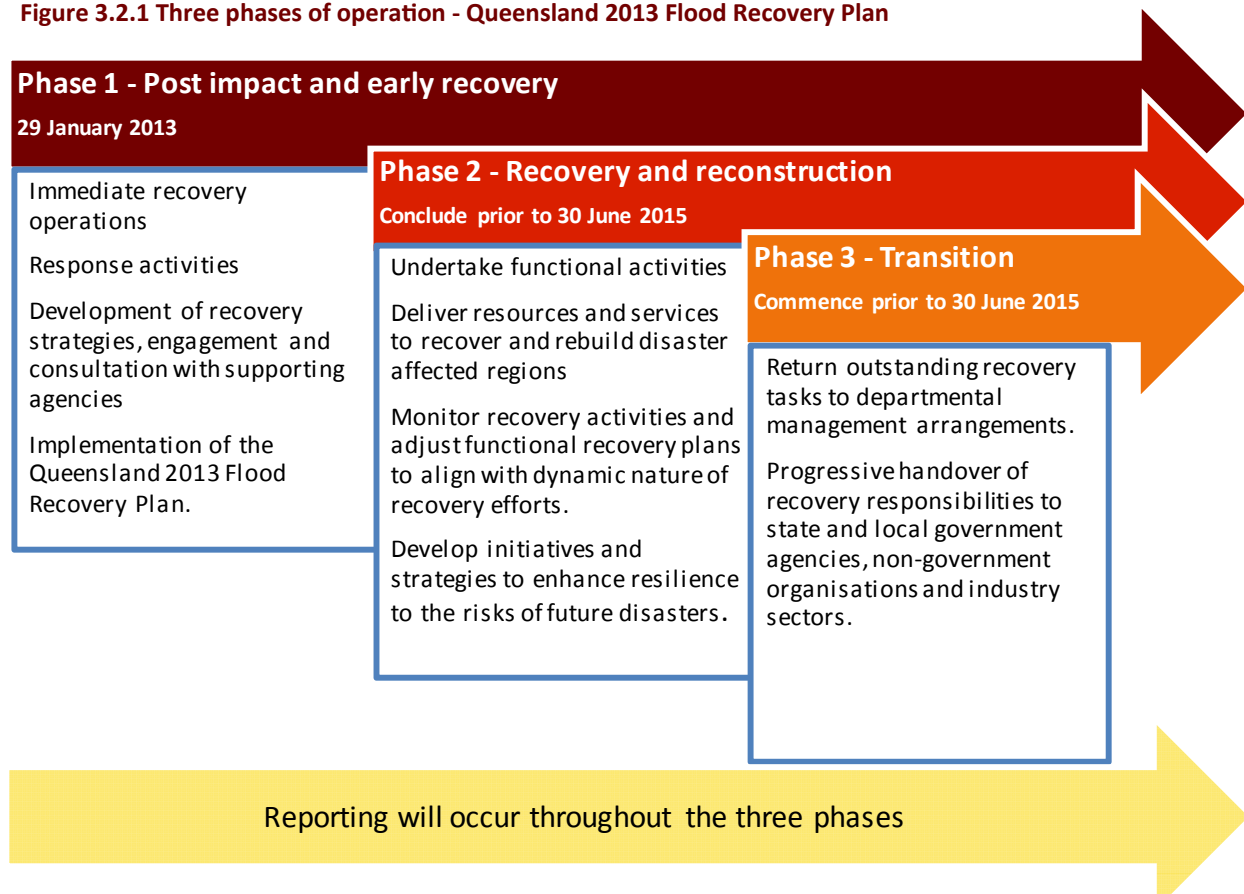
Figure 3.2.1 Three phases of operation - Queensland 2013 Flood Recovery Plan

Phase 1 - Post impact and early recovery

29 January 2013

Immediate recovery operations

Response activities

Development of recovery strategies, engagement and consultation with supporting agencies

Implementation of the Queensland 2013 Flood Recovery Plan.

Phase 2 - Recovery and reconstruction

Conclude prior to 30 June 2015

Undertake functional activities

Deliver resources and services to recover and rebuild disaster affected regions

Monitor recovery activities and adjust functional recovery plans to align with dynamic nature of recovery efforts.

Develop initiatives and strategies to enhance resilience to the risks of future disasters.

Phase 3 - Transition

Commence prior to 30 June 2015

Return outstanding recovery tasks to departmental management arrangements.

Progressive handover of recovery responsibilities to state and local government agencies, non-government organisations and industry sectors.

Reporting will occur throughout the three phases